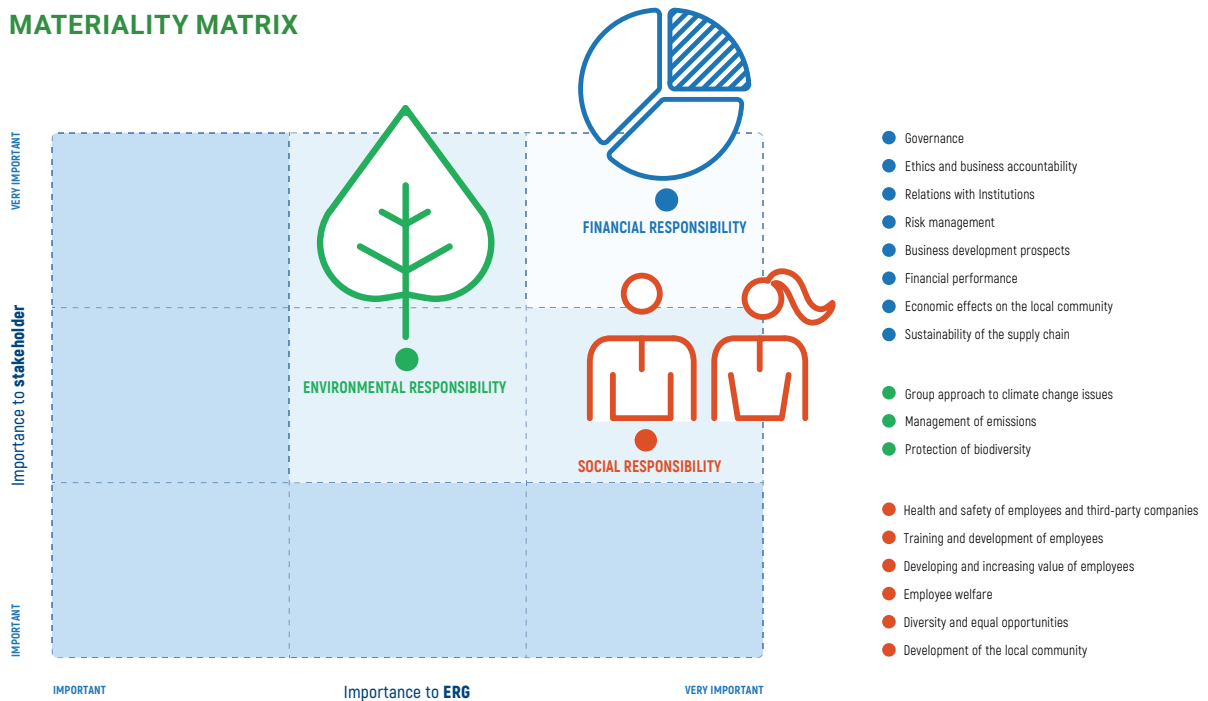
MATERIALITY MATRIX

VERY IMPORTANT

Importance to **stakeholder**

IMPORTANT

FINANCIAL RESPONSIBILITY

ENVIRONMENTAL RESPONSIBILITY

SOCIAL RESPONSIBILITY

IMPORTANT

Importance to **ERG**

VERY IMPORTANT

Governance
Ethics and business accountability
Relations with Institutions
Risk management
Business development prospects
Financial performance
Economic effects on the local community
Sustainability of the supply chain

Group approach to climate change issues
Management of emissions
Protection of biodiversity

Health and safety of employees and third-party companies
Training and development of employees
Developing and increasing value of employees
Employee welfare
Diversity and equal opportunities
Development of the local community